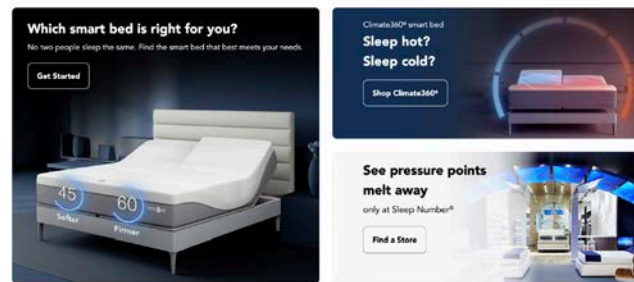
Which smart bed is right for you?

No two people sleep the same. Find the smart bed that best meets your needs.

Get Started

45
Softer

60
Firmer

Climate360® smart bed

Sleep hot?
Sleep cold?

Shop Climate360®

See pressure points melt away

only at Sleep Number®

Find a Store